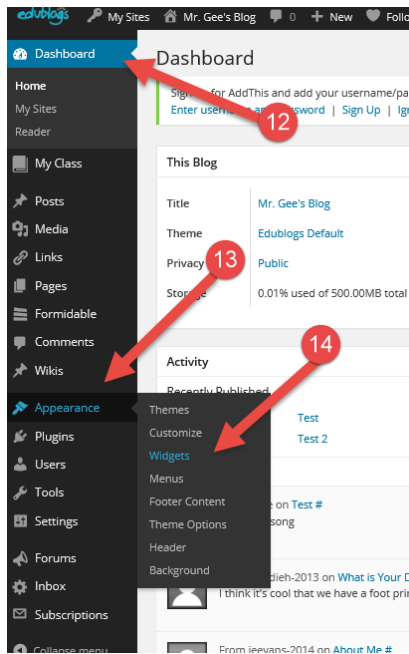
edublogs My Sites Mr. Gee's Blog 0 + New Follo

Dashboard

Home
My Sites
Reader

My Class

Posts
Media
Links
Pages
Formidable
Comments
Wikis

Appearance
Plugins
Users
Tools
Settings

Forums
Inbox
Subscriptions

Collapse menu

Dashboard

Sign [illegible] for AddThis and add your username/pa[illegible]
Enter usern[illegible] a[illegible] ssword | Sign Up | Ig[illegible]

12

This Blog

| | |
|---|---|
| Title | Mr. Gee's Blog |
| Theme | Edublogs Default |
| Privacy | Public |
| Storage | 0.01% used of 500.00MB total |

13

Activity

Recently Published

14

Themes
Customize
Widgets
Menus
Footer Content
Theme Options
Header
Background

Test
Test 2

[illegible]e on Test #
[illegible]song

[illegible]dieh-2013 on What is Your D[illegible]
I think it's cool that we have a foot pri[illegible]

From jeevans-2014 on About Me #